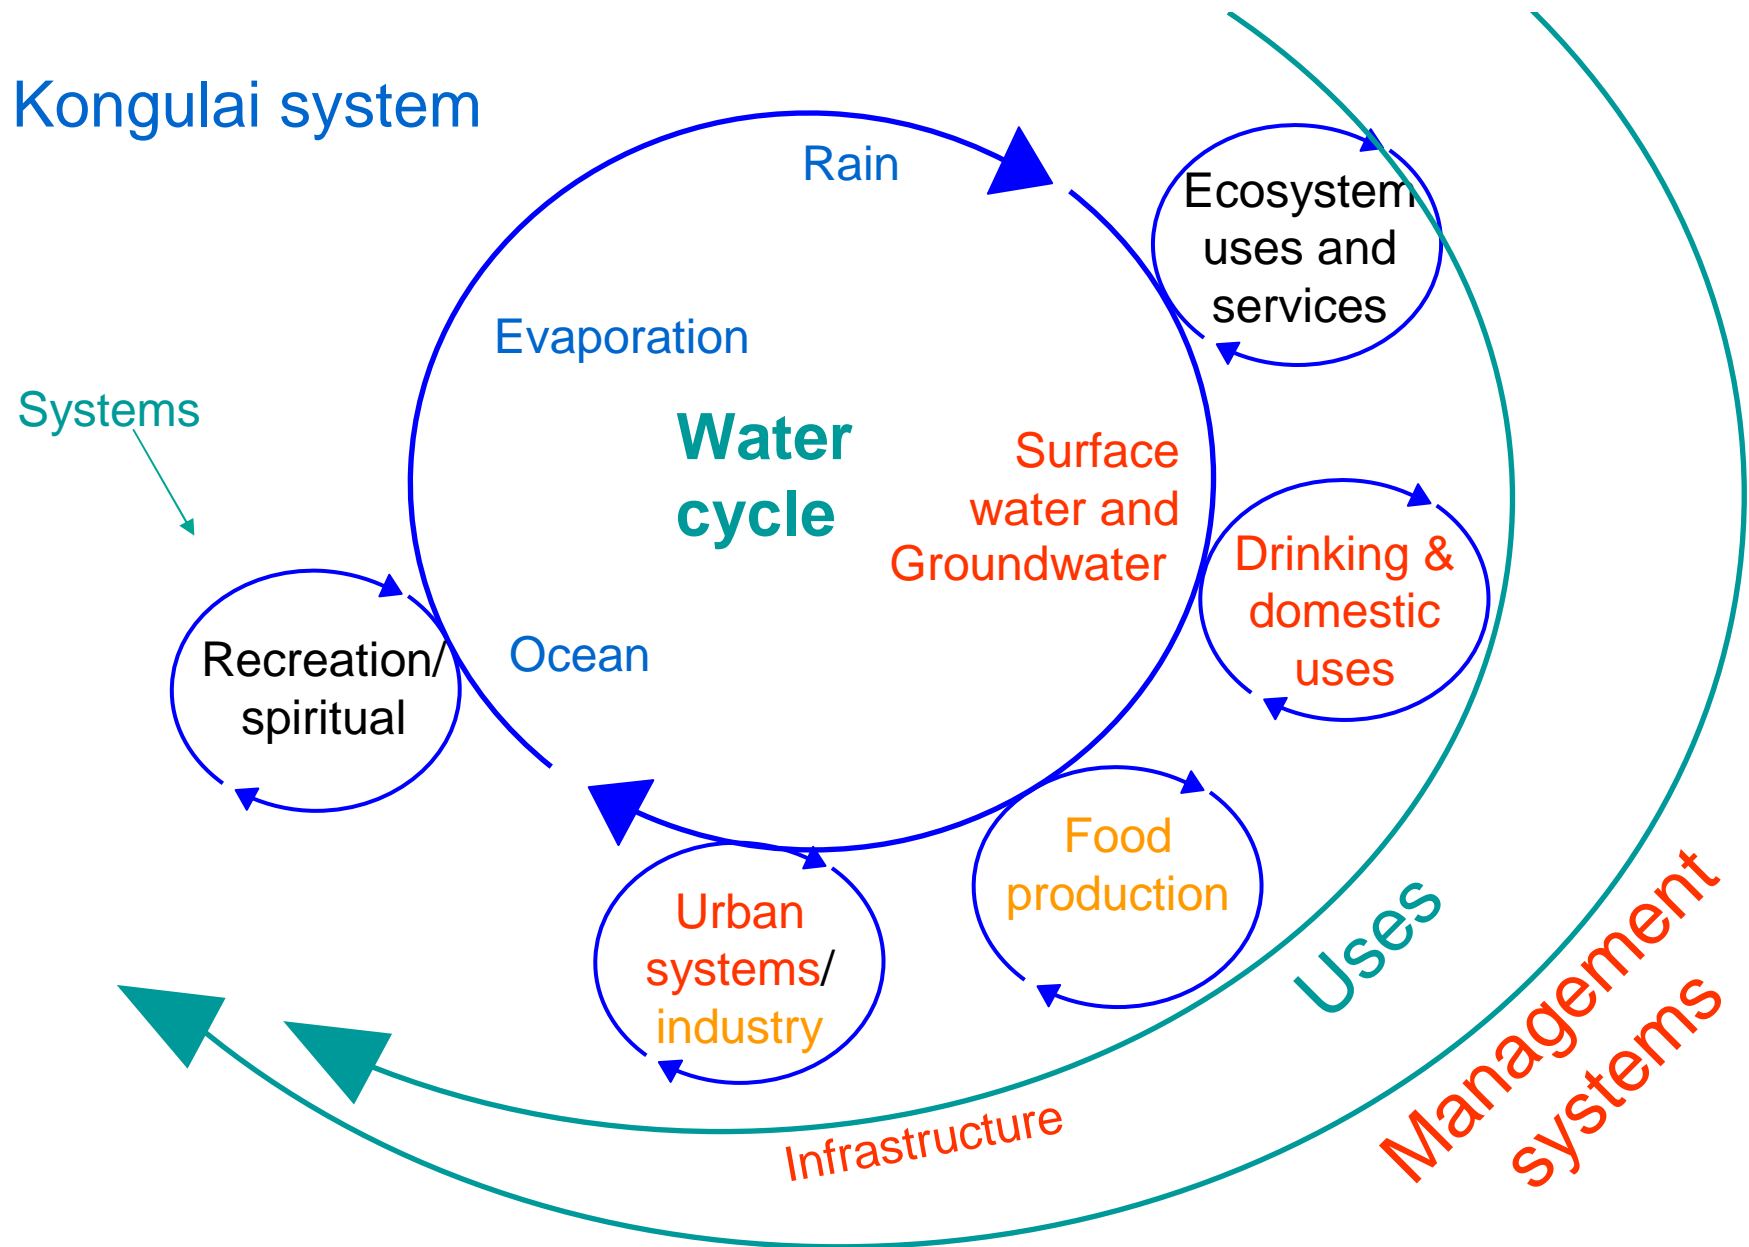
Kongulai system

Systems

Rain

Evaporation

Water cycle

Surface water and Groundwater

Ocean

Ecosystem uses and services

Drinking & domestic uses

Recreation/ spiritual

Food production

Urban systems/ industry

Uses

Management systems

Infrastructure